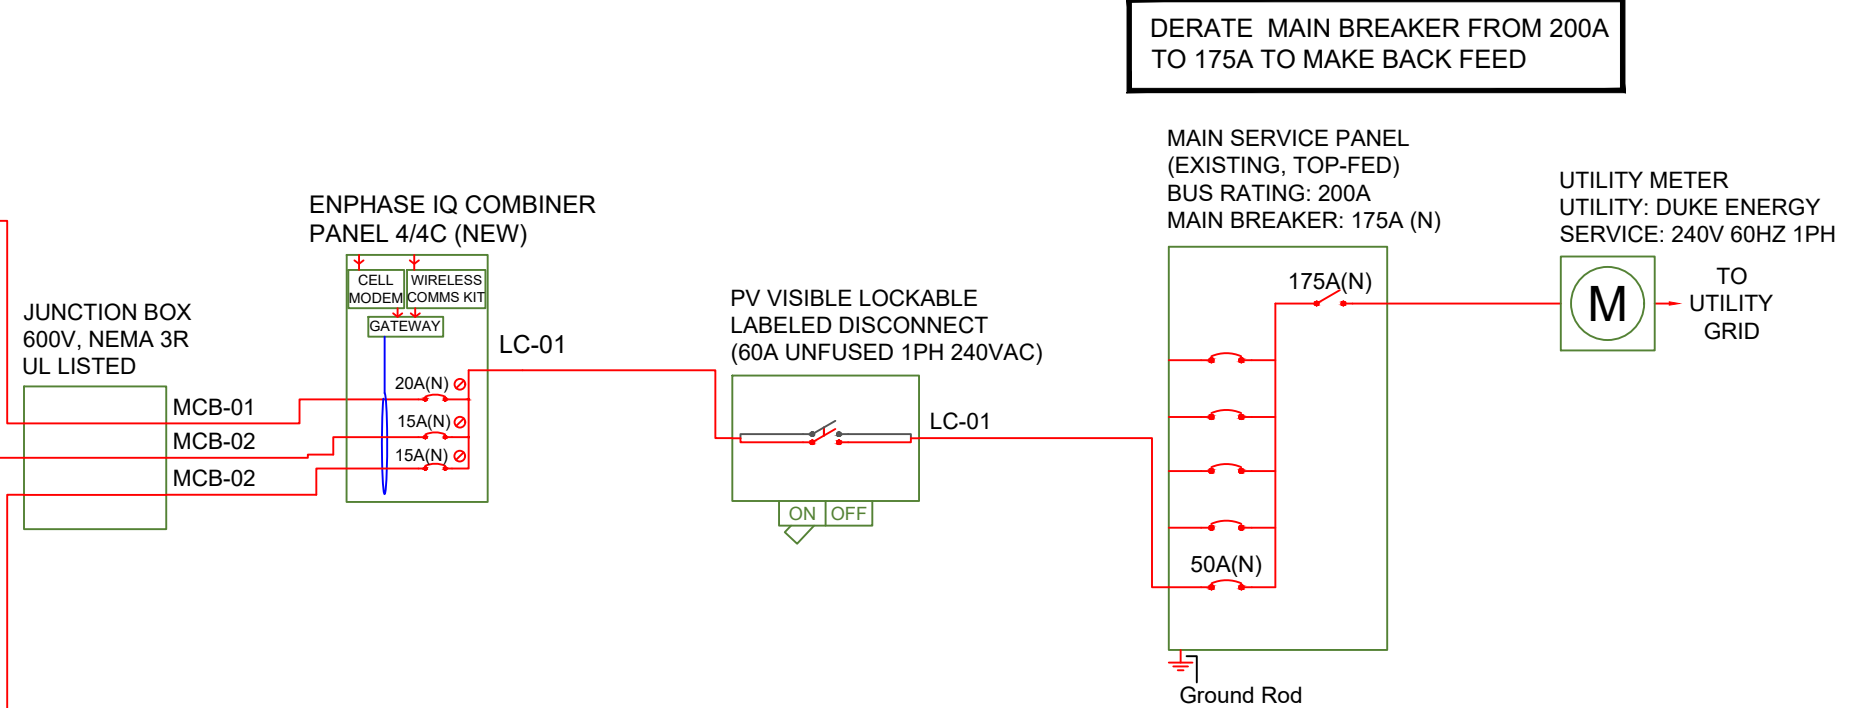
DERATE MAIN BREAKER FROM 200A TO 175A TO MAKE BACK FEED

MAIN SERVICE PANEL
(EXISTING, TOP-FED)
BUS RATING: 200A
MAIN BREAKER: 175A (N)

UTILITY METER
UTILITY: DUKE ENERGY
SERVICE: 240V 60HZ 1PH

ENPHASE IQ COMBINER PANEL 4/4C (NEW)

CELL MODEM

WIRELESS COMMS KIT

GATEWAY

JUNCTION BOX
600V, NEMA 3R
UL LISTED

LC-01

PV VISIBLE LOCKABLE
LABELED DISCONNECT
(60A UNFUSED 1PH 240VAC)

175A(N)

M

TO UTILITY GRID

20A(N)

15A(N)

15A(N)

MCB-01

MCB-02

MCB-02

LC-01

ON

OFF

50A(N)

Ground Rod